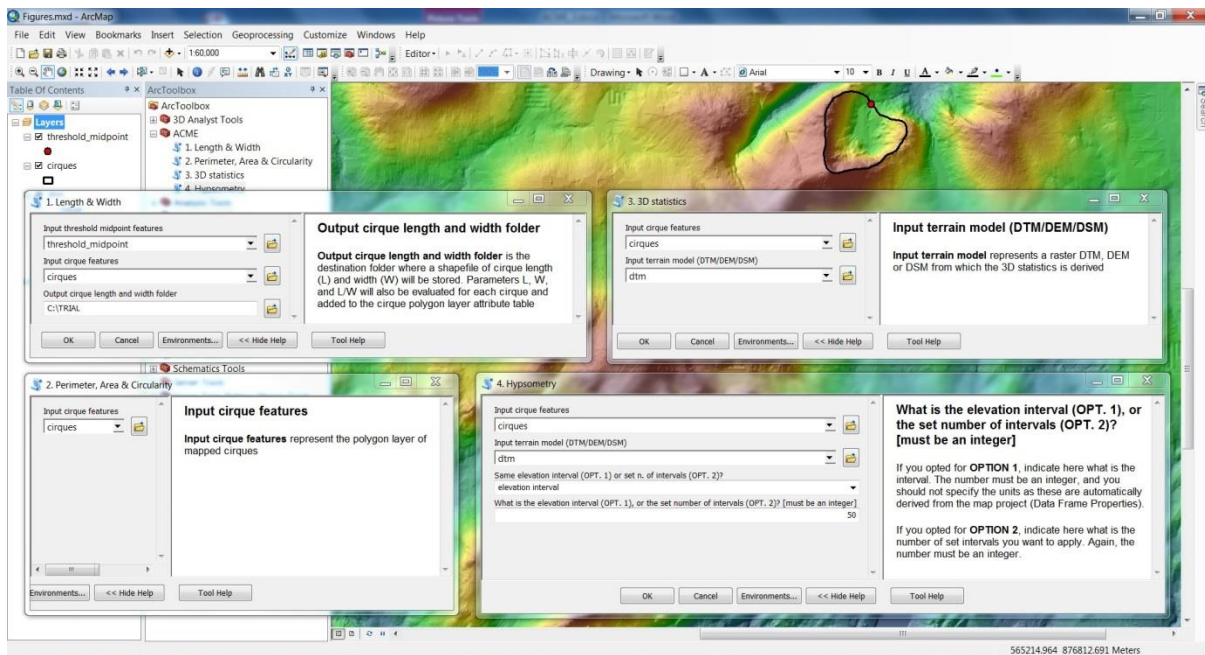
Figures.mxd - ArcMap

File Edit View Bookmarks Insert Selection Geoprocessing Customize Windows Help

1:60,000

Editor

Drawing

Arial

10

B I U

Table Of Contents

ArcToolbox

Layers

threshold_midpoint

cirques

ArcToolbox

3D Analyst Tools

ACME

1. Length & Width

2. Perimeter, Area & Circularity

3. 3D statistics

4. Hypsometry

Schematics Tools

1. Length & Width

Input threshold midpoint features

threshold_midpoint

Input cirque features

cirques

Output cirque length and width folder

C:\TRIAL

OK Cancel Environments... << Hide Help Tool Help

Output cirque length and width folder

**Output cirque length and width folder** is the destination folder where a shapefile of cirque length (L) and width (W) will be stored. Parameters L, W, and L/W will also be evaluated for each cirque and added to the cirque polygon layer attribute table

3. 3D statistics

Input cirque features

cirques

Input terrain model (DTM/DEM/DSM)

dtm

OK Cancel Environments... << Hide Help Tool Help

Input terrain model (DTM/DEM/DSM)

**Input terrain model** represents a raster DTM, DEM or DSM from which the 3D statistics is derived

2. Perimeter, Area & Circularity

Input cirque features

cirques

Environments... << Hide Help Tool Help

Input cirque features

**Input cirque features** represent the polygon layer of mapped cirques

4. Hypsometry

Input cirque features

cirques

Input terrain model (DTM/DEM/DSM)

dtm

Same elevation interval (OPT. 1) or set n. of intervals (OPT. 2)?

elevation interval

What is the elevation interval (OPT. 1), or the set number of intervals (OPT. 2)? [must be an integer]

50

OK Cancel Environments... << Hide Help Tool Help

What is the elevation interval (OPT. 1), or the set number of intervals (OPT. 2)? [must be an integer]

If you opted for **OPTION 1**, indicate here what is the interval. The number must be an integer, and you should not specify the units as these are automatically derived from the map project (Data Frame Properties).

If you opted for **OPTION 2**, indicate here what is the number of set intervals you want to apply. Again, the number must be an integer.

565214.964 876812.691 Meters